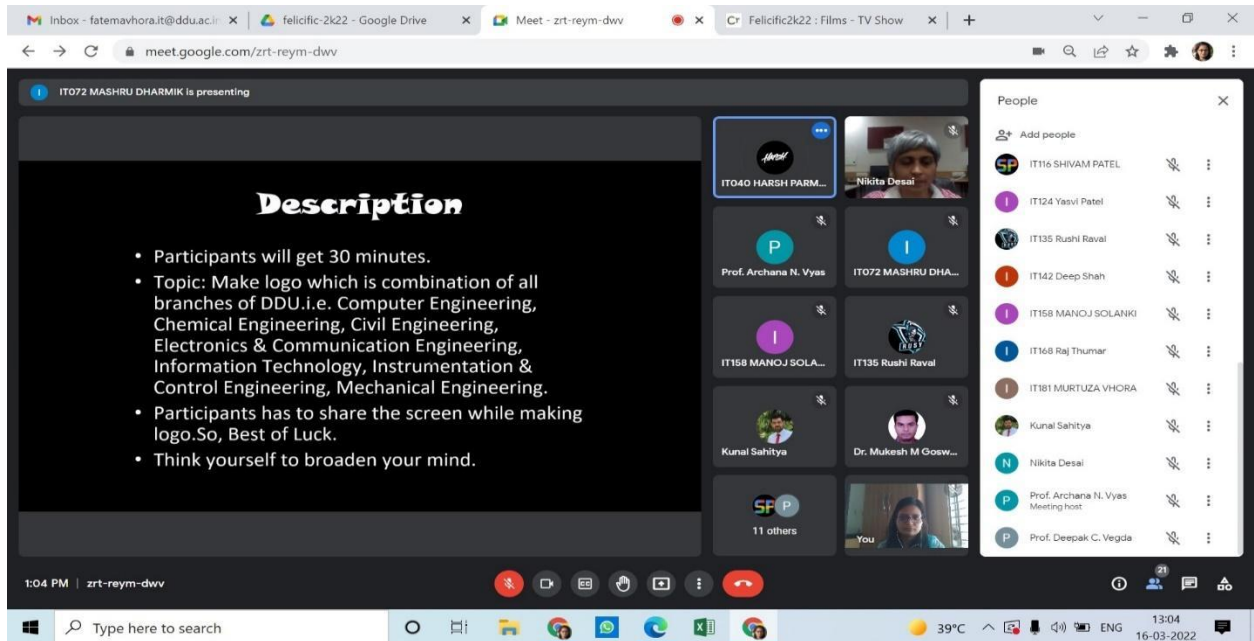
Inbox - fatemavhora.it@ddu.ac.in | felicific-2k22 - Google Drive | Meet - zrt-reym-dwv | Felicific2k22 : Films - TV Show

meet.google.com/zrt-reym-dwv

IT072 MASHRU DHARMIK is presenting

Description

• Participants will get 30 minutes.
• Topic: Make logo which is combination of all branches of DDU.i.e. Computer Engineering, Chemical Engineering, Civil Engineering, Electronics & Communication Engineering, Information Technology, Instrumentation & Control Engineering, Mechanical Engineering.
• Participants has to share the screen while making logo.So, Best of Luck.
• Think yourself to broaden your mind.

IT040 HARSH PARM...
Nikita Desai
Prof. Archana N. Vyas
IT072 MASHRU DHA...
IT158 MANOJ SOLA...
IT135 Rushi Raval
Kunal Sahitya
Dr. Mukesh M Gosw...
11 others
You

People
Add people
IT116 SHIVAM PATEL
IT124 Yasvi Patel
IT135 Rushi Raval
IT142 Deep Shah
IT158 MANOJ SOLANKI
IT168 Raj Thumar
IT181 MURTUZA VHORA
Kunal Sahitya
Nikita Desai
Prof. Archana N. Vyas
Meeting host
Prof. Deepak C. Vegda

1:04 PM | zrt-reym-dwv

21

Type here to search
39°C ENG 13:04 16-03-2022